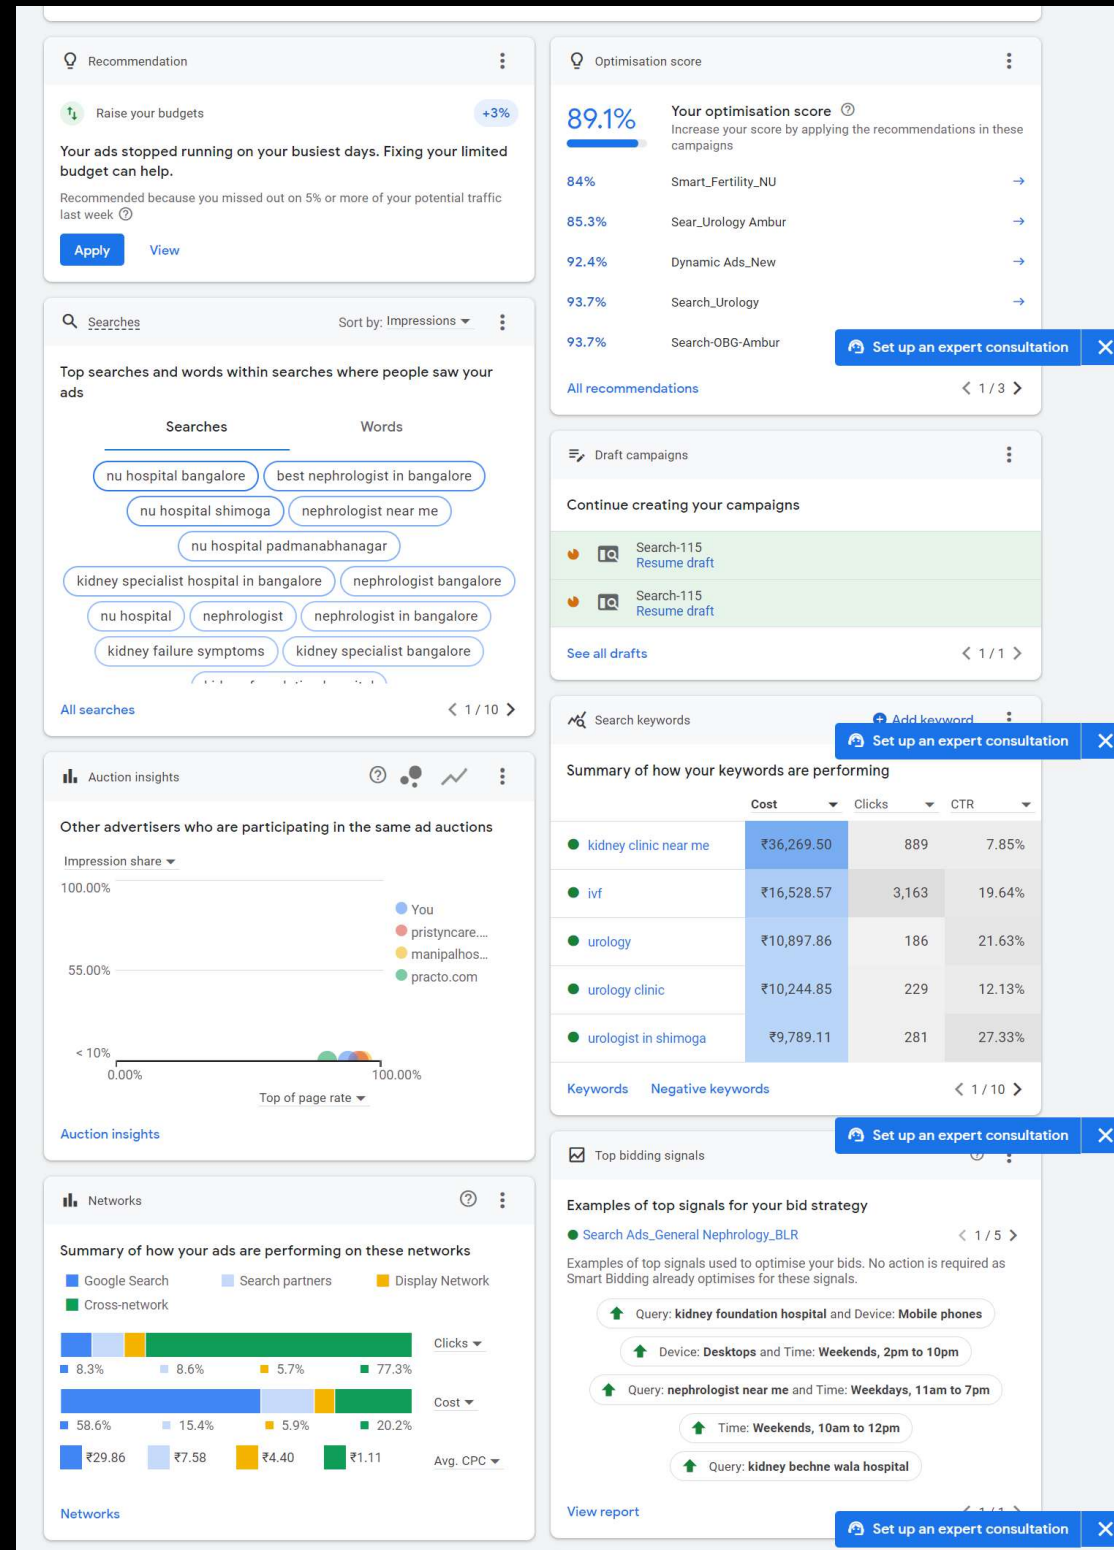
Recommendation

Raise your budgets +3%

Your ads stopped running on your busiest days. Fixing your limited budget can help.

Recommended because you missed out on 5% or more of your potential traffic last week

Apply View

Searches Sort by: Impressions

Top searches and words within searches where people saw your ads

Searches Words

nu hospital bangalore
best nephrologist in bangalore
nu hospital shimoga
nephrologist near me
nu hospital padmanabhanagar
kidney specialist hospital in bangalore
nephrologist bangalore
nu hospital
nephrologist
nephrologist in bangalore
kidney failure symptoms
kidney specialist bangalore
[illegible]

All searches 1 / 10

Auction insights

Other advertisers who are participating in the same ad auctions

Impression share

100.00%
55.00%
< 10%
0.00%
100.00%

You
pristyncare....
manipalhos...
practo.com

Top of page rate

Auction insights

Networks

Summary of how your ads are performing on these networks

Google Search
Search partners
Display Network
Cross-network

Clicks
8.3% 8.6% 5.7% 77.3%

Cost
58.6% 15.4% 5.9% 20.2%

Avg. CPC
₹29.86 ₹7.58 ₹4.40 ₹1.11

Networks

Optimisation score

89.1%

Your optimisation score
Increase your score by applying the recommendations in these campaigns

| | |
|---|---|
| 84% | Smart_Fertility_NU |
| 85.3% | Sear_Urology Ambur |
| 92.4% | Dynamic Ads_New |
| 93.7% | Search_Urology |
| 93.7% | Search-OBG-Ambur |

Set up an expert consultation

All recommendations 1 / 3

Draft campaigns

Continue creating your campaigns

Search-115
Resume draft

Search-115
Resume draft

See all drafts 1 / 1

Search keywords Add keyword

Set up an expert consultation

Summary of how your keywords are performing

| | Cost | Clicks | CTR |
|---|---|---|---|
| kidney clinic near me | ₹36,269.50 | 889 | 7.85% |
| ivf | ₹16,528.57 | 3,163 | 19.64% |
| urology | ₹10,897.86 | 186 | 21.63% |
| urology clinic | ₹10,244.85 | 229 | 12.13% |
| urologist in shimoga | ₹9,789.11 | 281 | 27.33% |

Keywords Negative keywords 1 / 10

Set up an expert consultation

Top bidding signals

Examples of top signals for your bid strategy

Search Ads_General Nephrology_BLR 1 / 5

Examples of top signals used to optimise your bids. No action is required as Smart Bidding already optimises for these signals.

Query: kidney foundation hospital and Device: Mobile phones
Device: Desktops and Time: Weekends, 2pm to 10pm
Query: nephrologist near me and Time: Weekdays, 11am to 7pm
Time: Weekends, 10am to 12pm
Query: kidney bechne wala hospital

View report

Set up an expert consultation